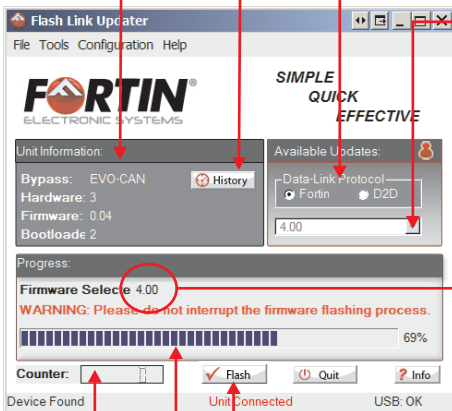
Flash Link Updater

File Tools Configuration Help

FORTIN®
ELECTRONIC SYSTEMS

SIMPLE
QUICK
EFFECTIVE

Unit Information:

Bypass: EVO-CAN
Hardware: 3
Firmware: 0.04
Bootloade 2

History

Available Updates:

Data-Link Protocol
Fortin D2D

4.00

Progress:

Firmware Selecte 4.00

WARNING: Please do not interrupt the firmware flashing process.

69%

Counter:

Flash

Quit

Info

Device Found Unit Connected USB: OK